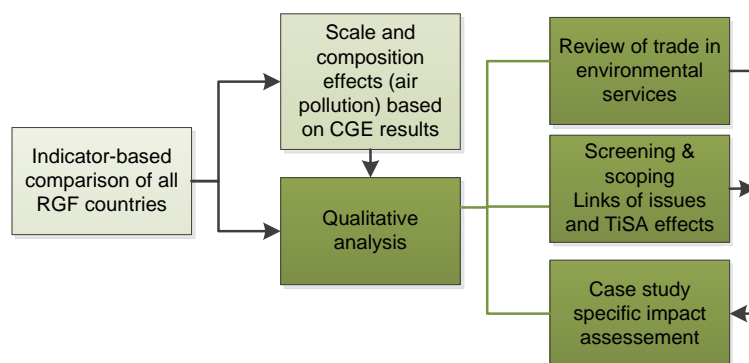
Indicator-based comparison of all RGF countries

Scale and composition effects (air pollution) based on CGE results

Qualitative analysis

Review of trade in environmental services

Screening & scoping Links of issues and TiSA effects

Case study specific impact assessement